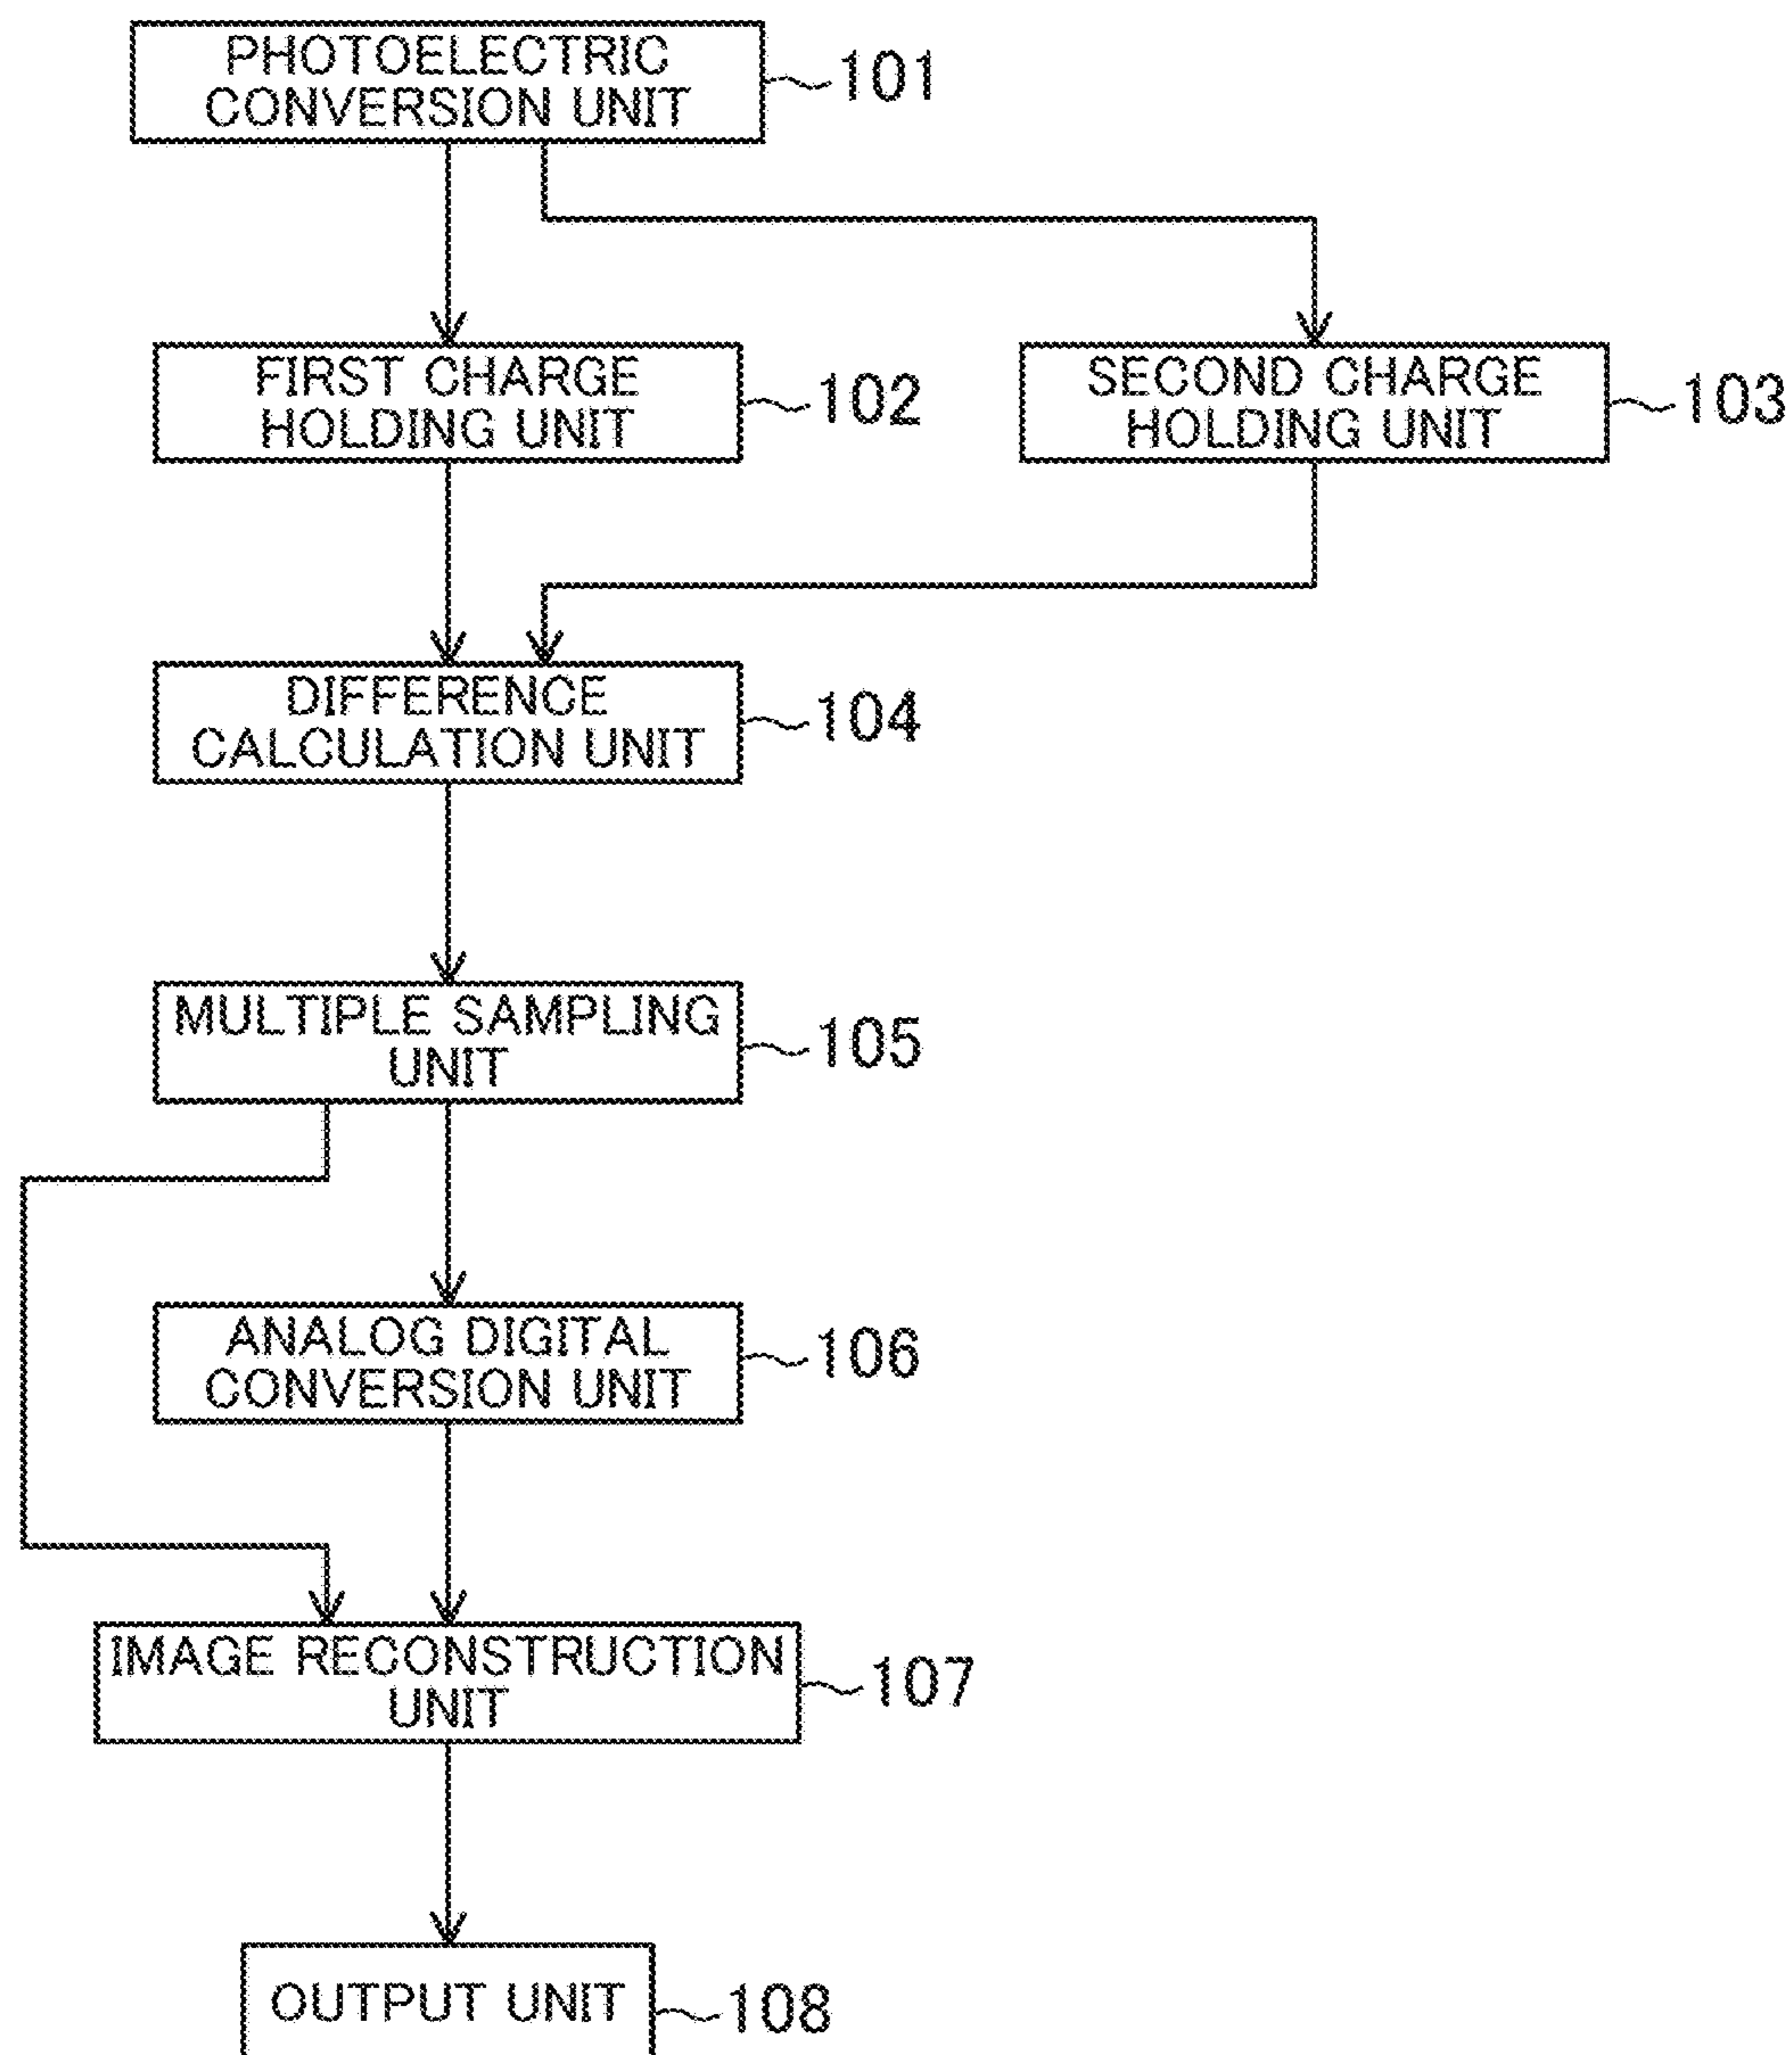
PHOTOELECTRIC CONVERSION UNIT
101

FIRST CHARGE HOLDING UNIT
102

SECOND CHARGE HOLDING UNIT
103

DIFFERENCE CALCULATION UNIT
104

MULTIPLE SAMPLING UNIT
105

ANALOG DIGITAL CONVERSION UNIT
106

IMAGE RECONSTRUCTION UNIT
107

OUTPUT UNIT
108